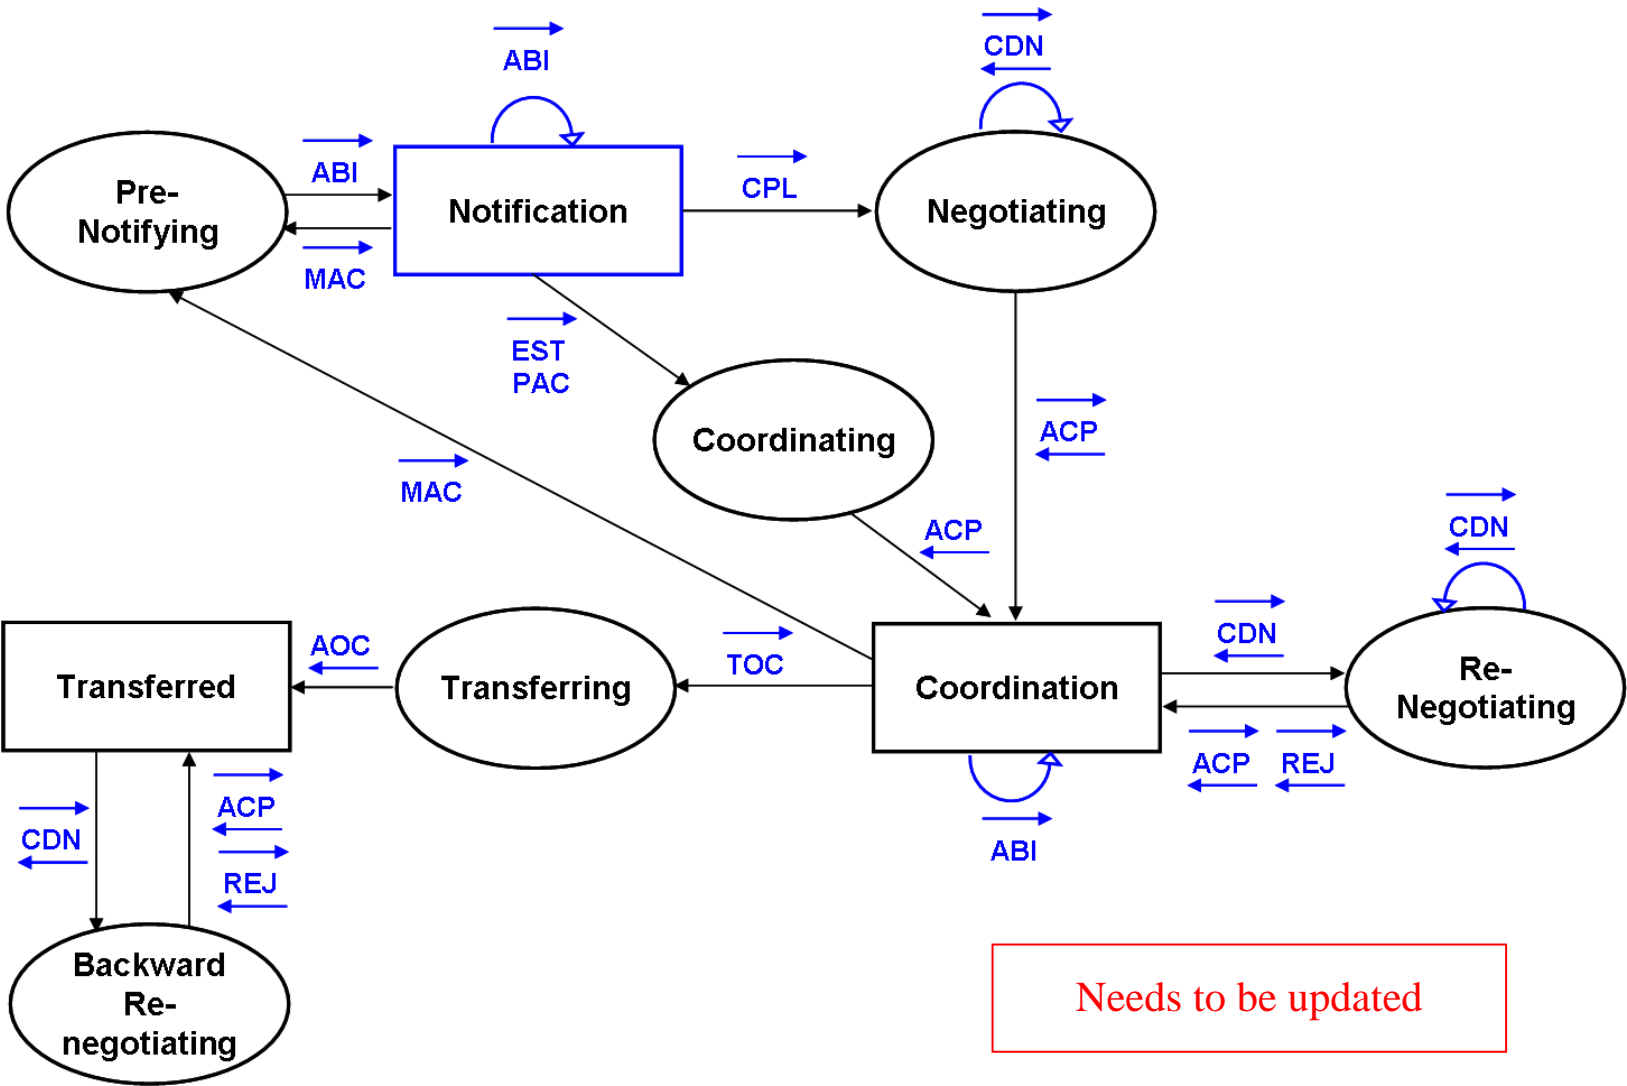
ABI

CDN

Pre-Notifying

ABI

Notification

CPL

Negotiating

MAC

EST
PAC

Coordinating

ACP

MAC

ACP

CDN

Transferred

AOC

Transferring

TOC

Coordination

CDN

Re-Negotiating

ACP

REJ

ACP

CDN

REJ

ABI

Backward Re-negotiating

Needs to be updated